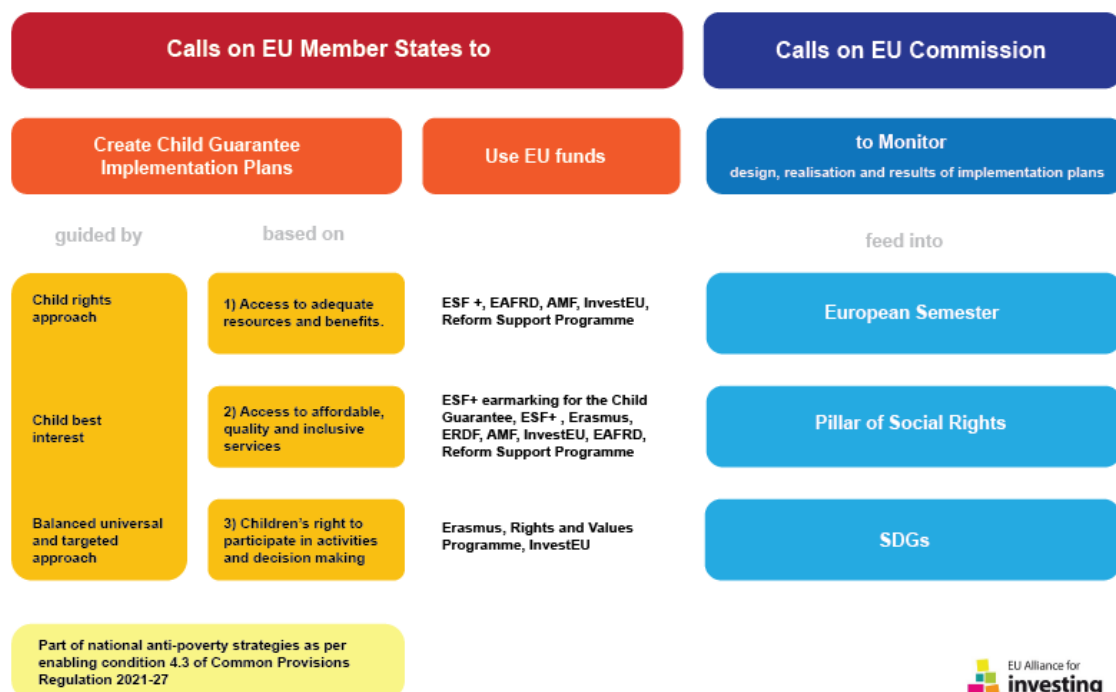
Calls on EU Member States to

Calls on EU Commission

Create Child Guarantee Implementation Plans

Use EU funds

to Monitor
design, realisation and results of implementation plans

guided by

based on

feed into

Child rights approach

Child best interest

Balanced universal and targeted approach

1) Access to adequate resources and benefits.

2) Access to affordable, quality and inclusive services

3) Children's right to participate in activities and decision making

ESF +, EAFRD, AMF, InvestEU, Reform Support Programme

ESF+ earmarking for the Child Guarantee, ESF+ , Erasmus, ERDF, AMF, InvestEU, EAFRD, Reform Support Programme

Erasmus, Rights and Values Programme, InvestEU

European Semester

Pillar of Social Rights

SDGs

Part of national anti-poverty strategies as per enabling condition 4.3 of Common Provisions Regulation 2021-27

EU Alliance for investing